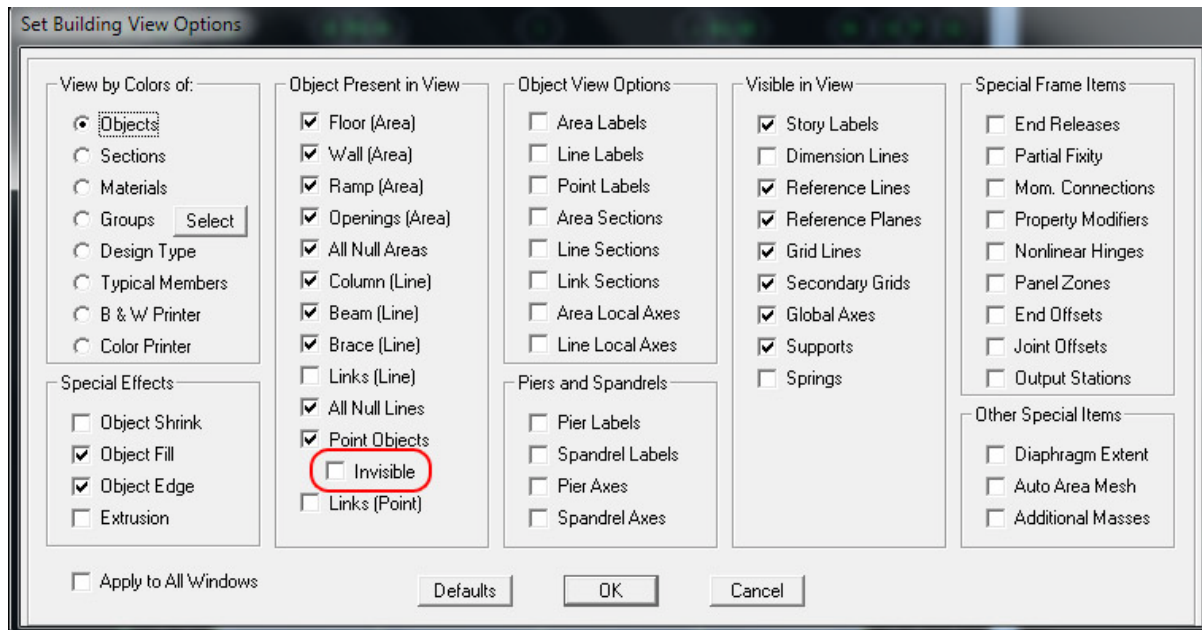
Set Building View Options

View by Colors of:
Objects
Sections
Materials
Groups Select
Design Type
Typical Members
B & W Printer
Color Printer

Special Effects
Object Shrink
Object Fill
Object Edge
Extrusion

Object Present in View
Floor (Area)
Wall (Area)
Ramp (Area)
Openings (Area)
All Null Areas
Column (Line)
Beam (Line)
Brace (Line)
Links (Line)
All Null Lines
Point Objects
Invisible
Links (Point)

Object View Options
Area Labels
Line Labels
Point Labels
Area Sections
Line Sections
Link Sections
Area Local Axes
Line Local Axes

Piers and Spandrels
Pier Labels
Spandrel Labels
Pier Axes
Spandrel Axes

Visible in View
Story Labels
Dimension Lines
Reference Lines
Reference Planes
Grid Lines
Secondary Grids
Global Axes
Supports
Springs

Special Frame Items
End Releases
Partial Fixity
Mom. Connections
Property Modifiers
Nonlinear Hinges
Panel Zones
End Offsets
Joint Offsets
Output Stations

Other Special Items
Diaphragm Extent
Auto Area Mesh
Additional Masses

Apply to All Windows

Defaults OK Cancel